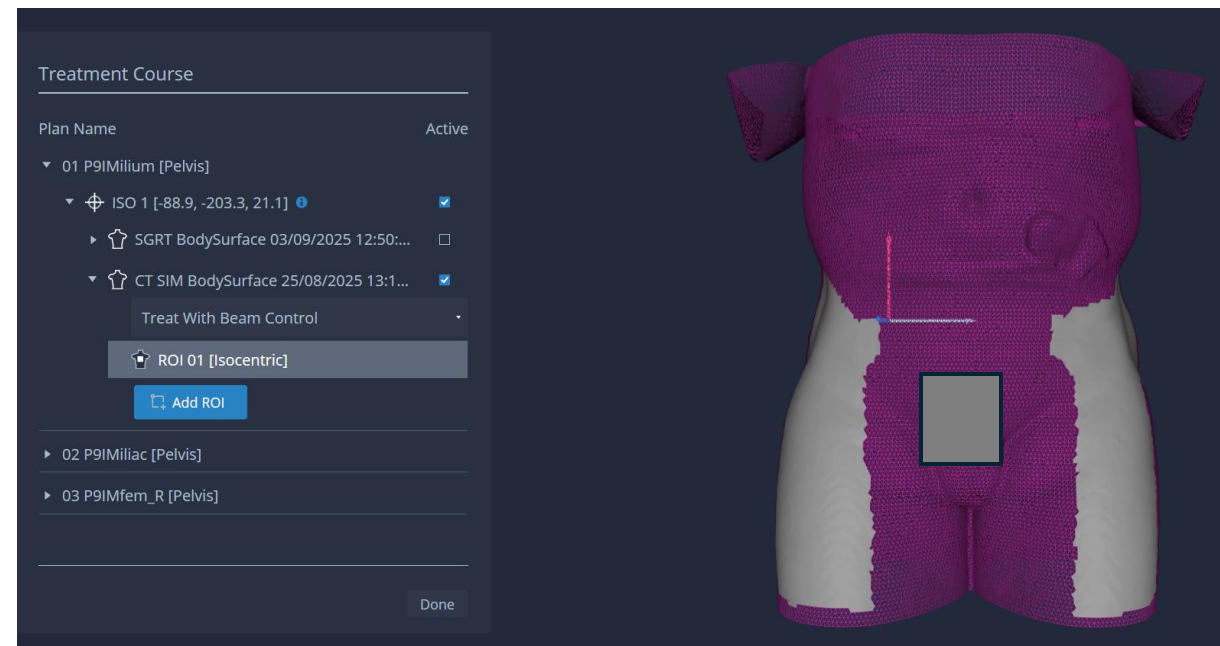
Treatment Course

Plan Name

Active

01 P9IMilium [Pelvis]

ISO 1 [-88.9, -203.3, 21.1]

SGRT BodySurface 03/09/2025 12:50:...

CT SIM BodySurface 25/08/2025 13:1...

Treat With Beam Control

ROI 01 [Isocentric]

Add ROI

02 P9IMiliac [Pelvis]

03 P9IMfem_R [Pelvis]

Done